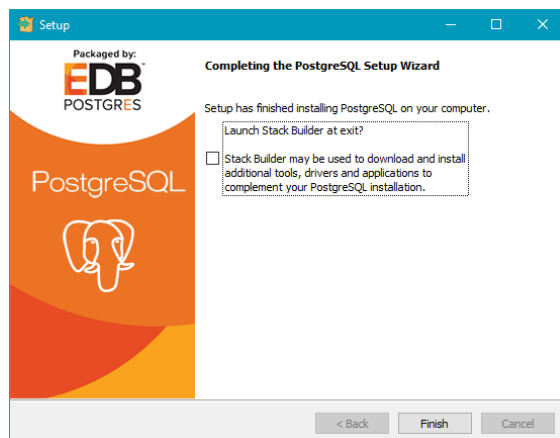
Setup

Packaged by:
EDB
POSTGRES

PostgreSQL

Completing the PostgreSQL Setup Wizard

Setup has finished installing PostgreSQL on your computer.

Launch Stack Builder at exit?

Stack Builder may be used to download and install additional tools, drivers and applications to complement your PostgreSQL installation.

< Back
Finish
Cancel